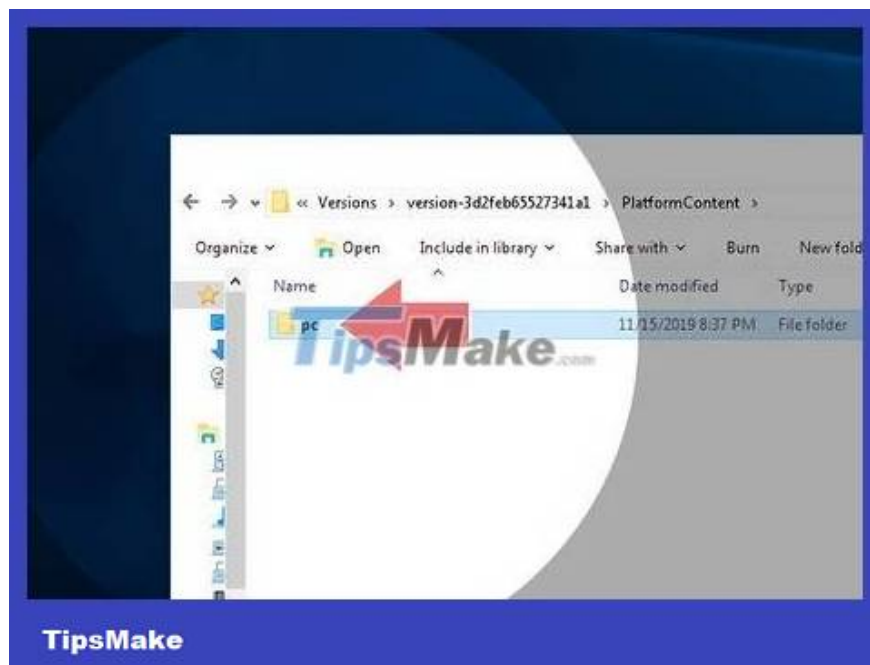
« Versions › version-3d2feb65527341a1 › PlatformContent ›

Organize ˅ Open Include in library ˅ Share with ˅ Burn New fold

| Name | Date modified | Type |
|---|---|---|
| pc | 11/15/2019 8:37 PM | File folder |

TipsMake.com

TipsMake